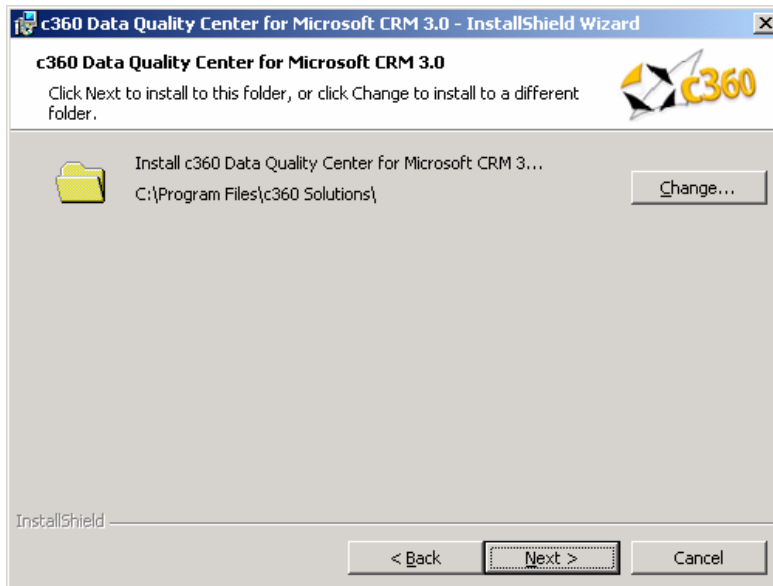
c360 Data Quality Center for Microsoft CRM 3.0 - InstallShield Wizard

X

c360 Data Quality Center for Microsoft CRM 3.0

Click Next to install to this folder, or click Change to install to a different folder.

c360

Install c360 Data Quality Center for Microsoft CRM 3...

C:\Program Files\c360 Solutions\

Change...

InstallShield

< Back

Next >

Cancel